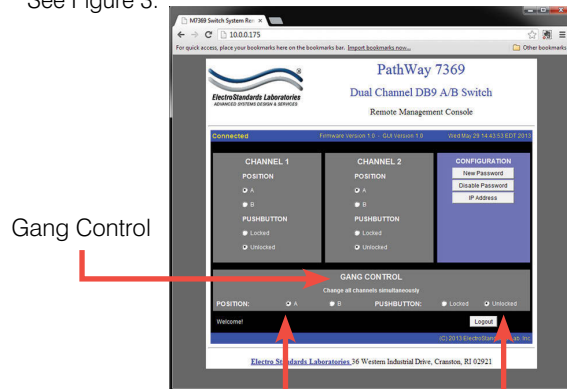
See Figure 3.

M7369 Switch System Re ×

10.0.0.175

For quick access, place your bookmarks here on the bookmarks bar. Import bookmarks now...

Other bookmarks

ElectroStandards Laboratories
ADVANCED SYSTEMS DESIGN & SERVICES

PathWay 7369

Dual Channel DB9 A/B Switch

Remote Management Console

Connected

Firmware Version 1.0 - GUI Version 1.0

Wed May 29 14:43:53 EDT 2013

CHANNEL 1

POSITION

A

B

PUSHBUTTON

Locked

Unlocked

CHANNEL 2

POSITION

A

B

PUSHBUTTON

Locked

Unlocked

CONFIGURATION

New Password

Disable Password

IP Address

Gang Control

GANG CONTROL

Change all channels simultaneously

POSITION:

A

B

PUSHBUTTON:

Locked

Unlocked

Welcome!

Logout

(C) 2013 ElectroStandards Lab. Inc.

Electro Standards Laboratories 36 Western Industrial Drive, Cranston, RI 02921